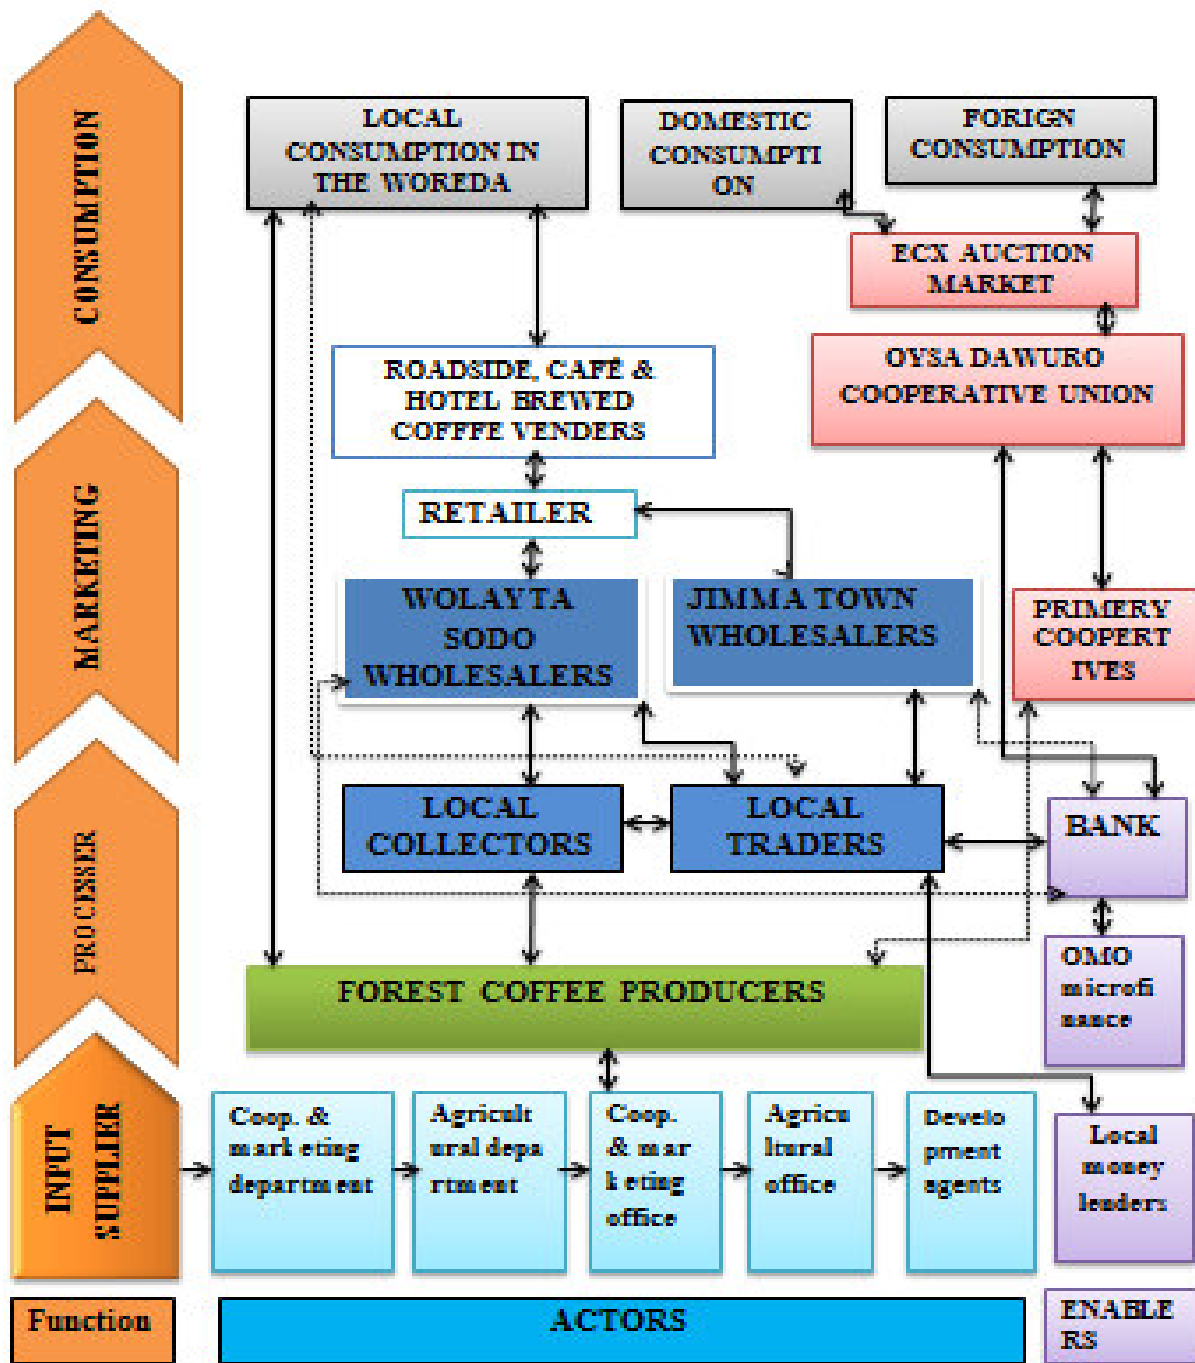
CONSUMPTION

MARKETING

PROCESSER

INPUT SUPLIER

LOCAL CONSUMPTION IN THE WOREDA

DOMESTIC CONSUMPTI ON

FORIGN CONSUMPTION

ECX AUCTION MARKET

OYSA DAWURO COOPERATIVE UNION

ROADSIDE, CAFÉ & HOTEL BREWED COFFFE VENDERS

RETAILER

WOLAYTA SODO WHOLESALERS

JIMMA TOWN WHOLESALERS

PRIMERY COOPERT IVES

LOCAL COLLECTORS

LOCAL TRADERS

BANK

FOREST COFFEE PRODUCERS

OMO microfi nance

Coop. & marketing department

Agricult ural depa rtment

Coop. & mar keting office

Agricu ltural office

Develo pment agents

Local money lenders

Function

ACTORS

ENABLE RS